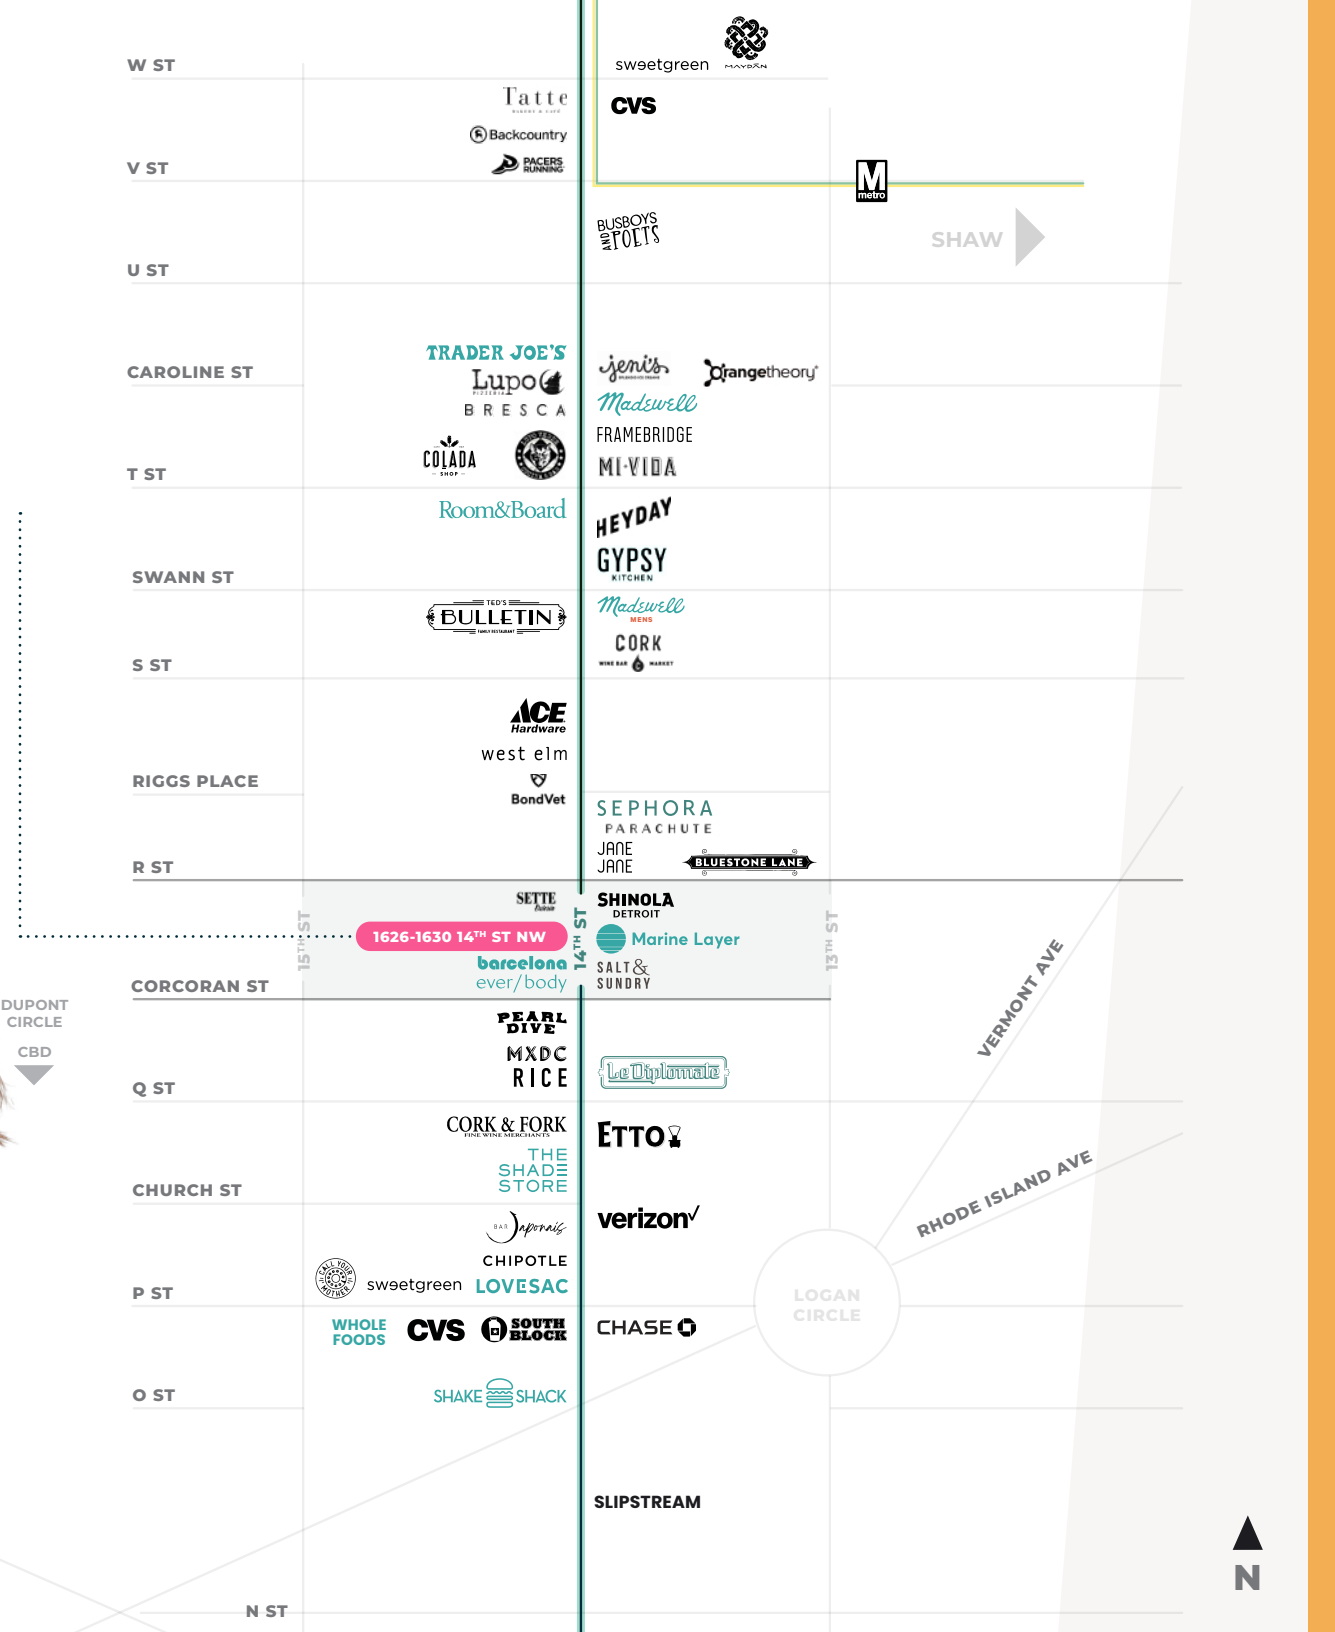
W ST
sweetgreen
MAYDAN
Tatte
CVS
Backcountry
V ST
PACERS RUNNING
M metro
BUSBOYS AND POETS
SHAW
U ST
TRADER JOE'S
jeni's
Orangetheory
CAROLINE ST
Lupo
Madewell
BRESCA
FRAMEBRIDGE
COLADA SHOP
MI VIDA
T ST
Room&Board
HEYDAY
GYPSY KITCHEN
SWANN ST
TED'S BULLETIN
Madewell MENS
CORK WINE BAR MARKET
S ST
ACE Hardware
west elm
BondVet
RIGGS PLACE
SEPHORA
PARACHUTE
JANE JANE
BLUESTONE LANE
R ST
SETTE
SHINOLA DETROIT
15TH ST
14TH ST
13TH ST
1626-1630 14TH ST NW
Marine Layer
barcelona
SALT & SUNDRY
ever/body
CORCORAN ST
DUPONT CIRCLE
CBD
PEARL DIVE
VERMONT AVE
MXDC
RICE
Le Diplomate
Q ST
CORK & FORK FINE WINE MERCHANTS
ETTO
THE SHADE STORE
CHURCH ST
verizon
RHODE ISLAND AVE
BAR Japonais
CHIPOTLE
sweetgreen
LOVESAC
P ST
LOGAN CIRCLE
WHOLE FOODS
CVS
SOUTH BLOCK
CHASE
O ST
SHAKE SHACK
SLIPSTREAM
N
N ST